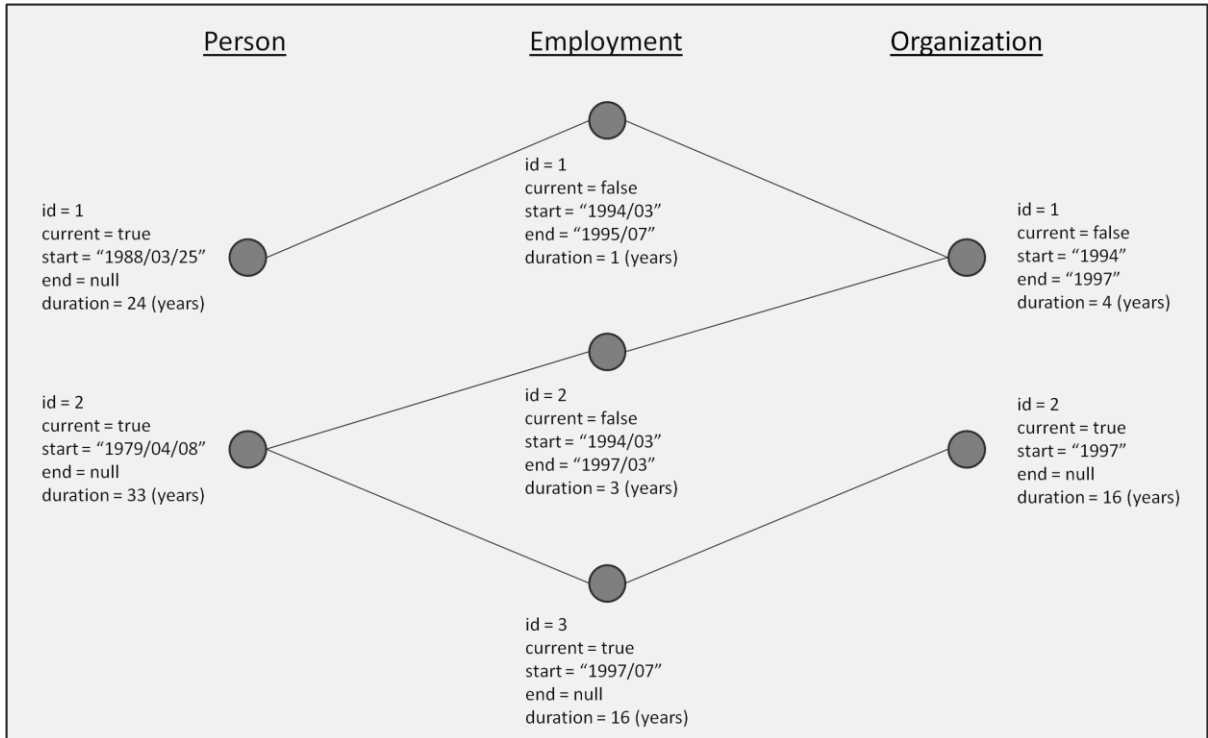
Person

Employment

Organization

id = 1
current = false
start = “1994/03”
end = “1995/07”
duration = 1 (years)

id = 1
current = true
start = “1988/03/25”
end = null
duration = 24 (years)

id = 1
current = false
start = “1994”
end = “1997”
duration = 4 (years)

id = 2
current = true
start = “1979/04/08”
end = null
duration = 33 (years)

id = 2
current = false
start = “1994/03”
end = “1997/03”
duration = 3 (years)

id = 2
current = true
start = “1997”
end = null
duration = 16 (years)

id = 3
current = true
start = “1997/07”
end = null
duration = 16 (years)